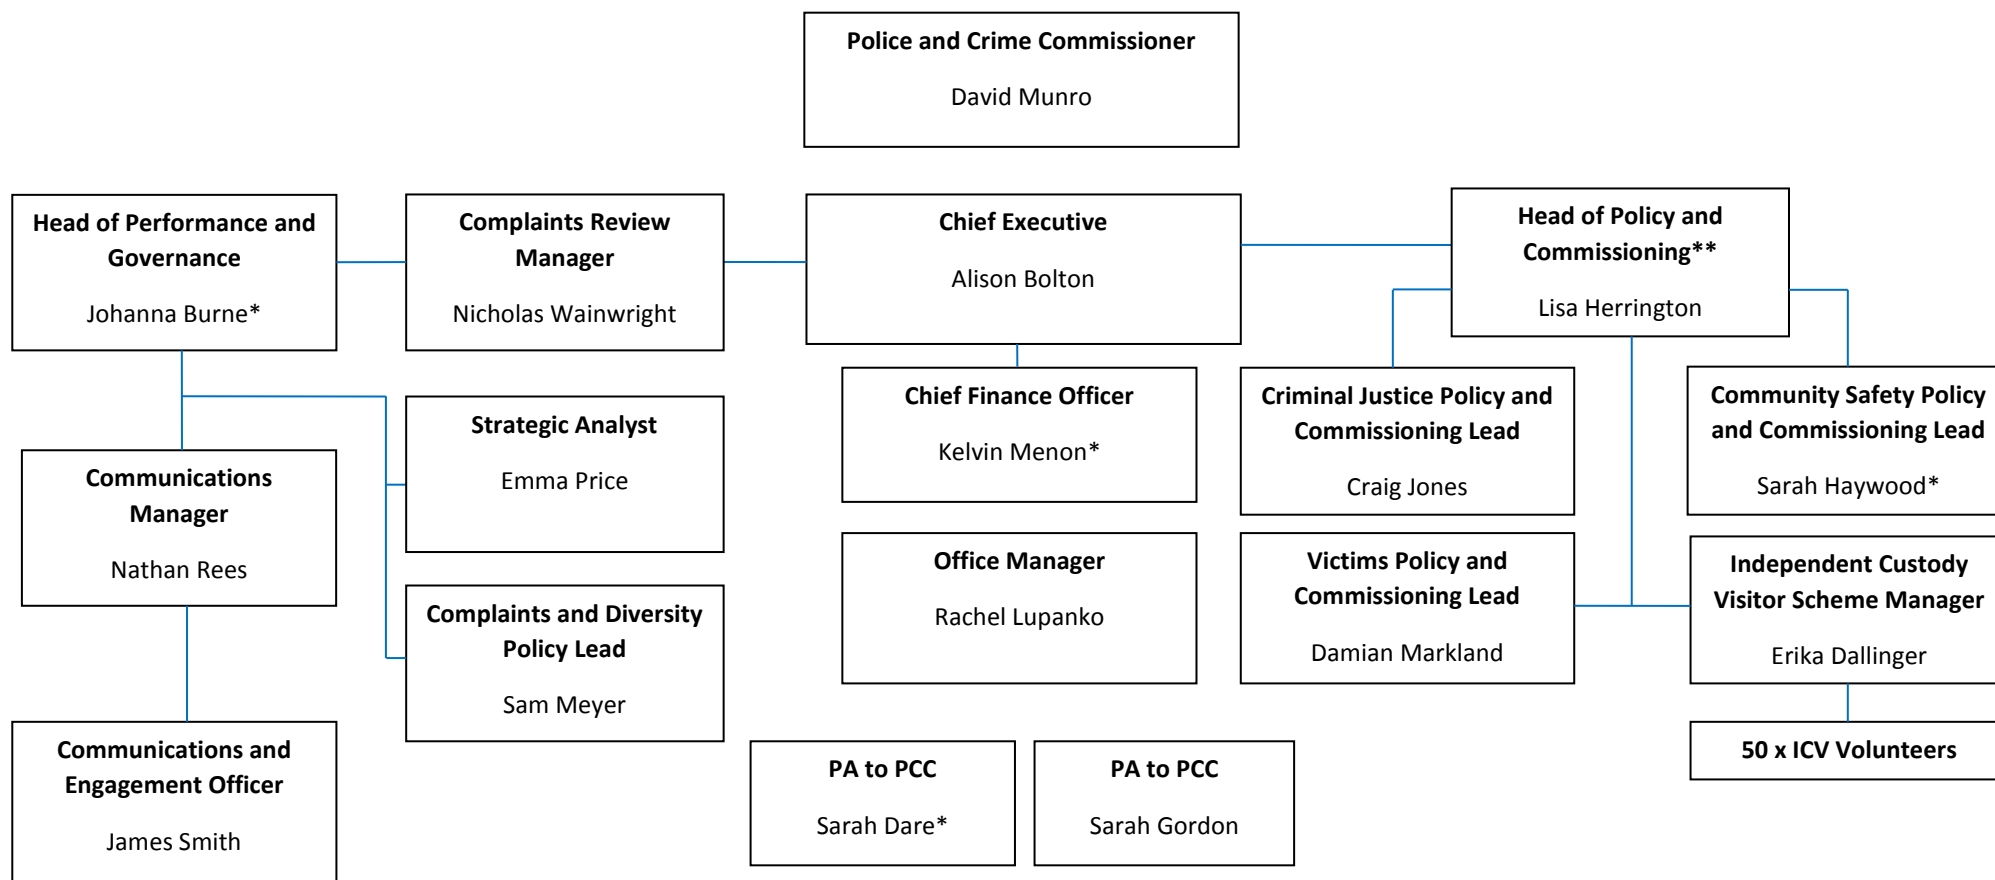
Police and Crime Commissioner
David Munro

Head of Performance and Governance
Johanna Burne*

Complaints Review Manager
Nicholas Wainwright

Chief Executive
Alison Bolton

Head of Policy and Commissioning**
Lisa Herrington

Strategic Analyst
Emma Price

Chief Finance Officer
Kelvin Menon*

Criminal Justice Policy and Commissioning Lead
Craig Jones

Community Safety Policy and Commissioning Lead
Sarah Haywood*

Communications Manager
Nathan Rees

Office Manager
Rachel Lupanko

Victims Policy and Commissioning Lead
Damian Markland

Independent Custody Visitor Scheme Manager
Erika Dallinger

Complaints and Diversity Policy Lead
Sam Meyer

50 x ICV Volunteers

Communications and Engagement Officer
James Smith

PA to PCC
Sarah Dare*

PA to PCC
Sarah Gordon